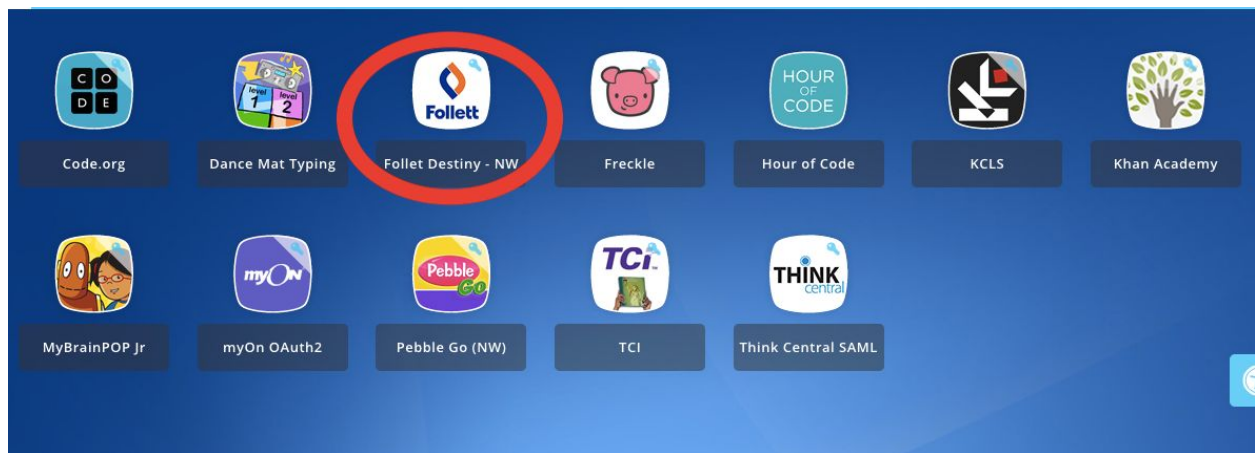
C O
D E
Code.org

level 1 level 2
Dance Mat Typing

Follett
Follett Destiny - NW

Freckle

HOUR OF CODE
Hour of Code

KCLS

Khan Academy

MyBrainPOP Jr

myON
myOn OAuth2

Pebble Go
Pebble Go (NW)

TCi
TCI

THINK central
Think Central SAML